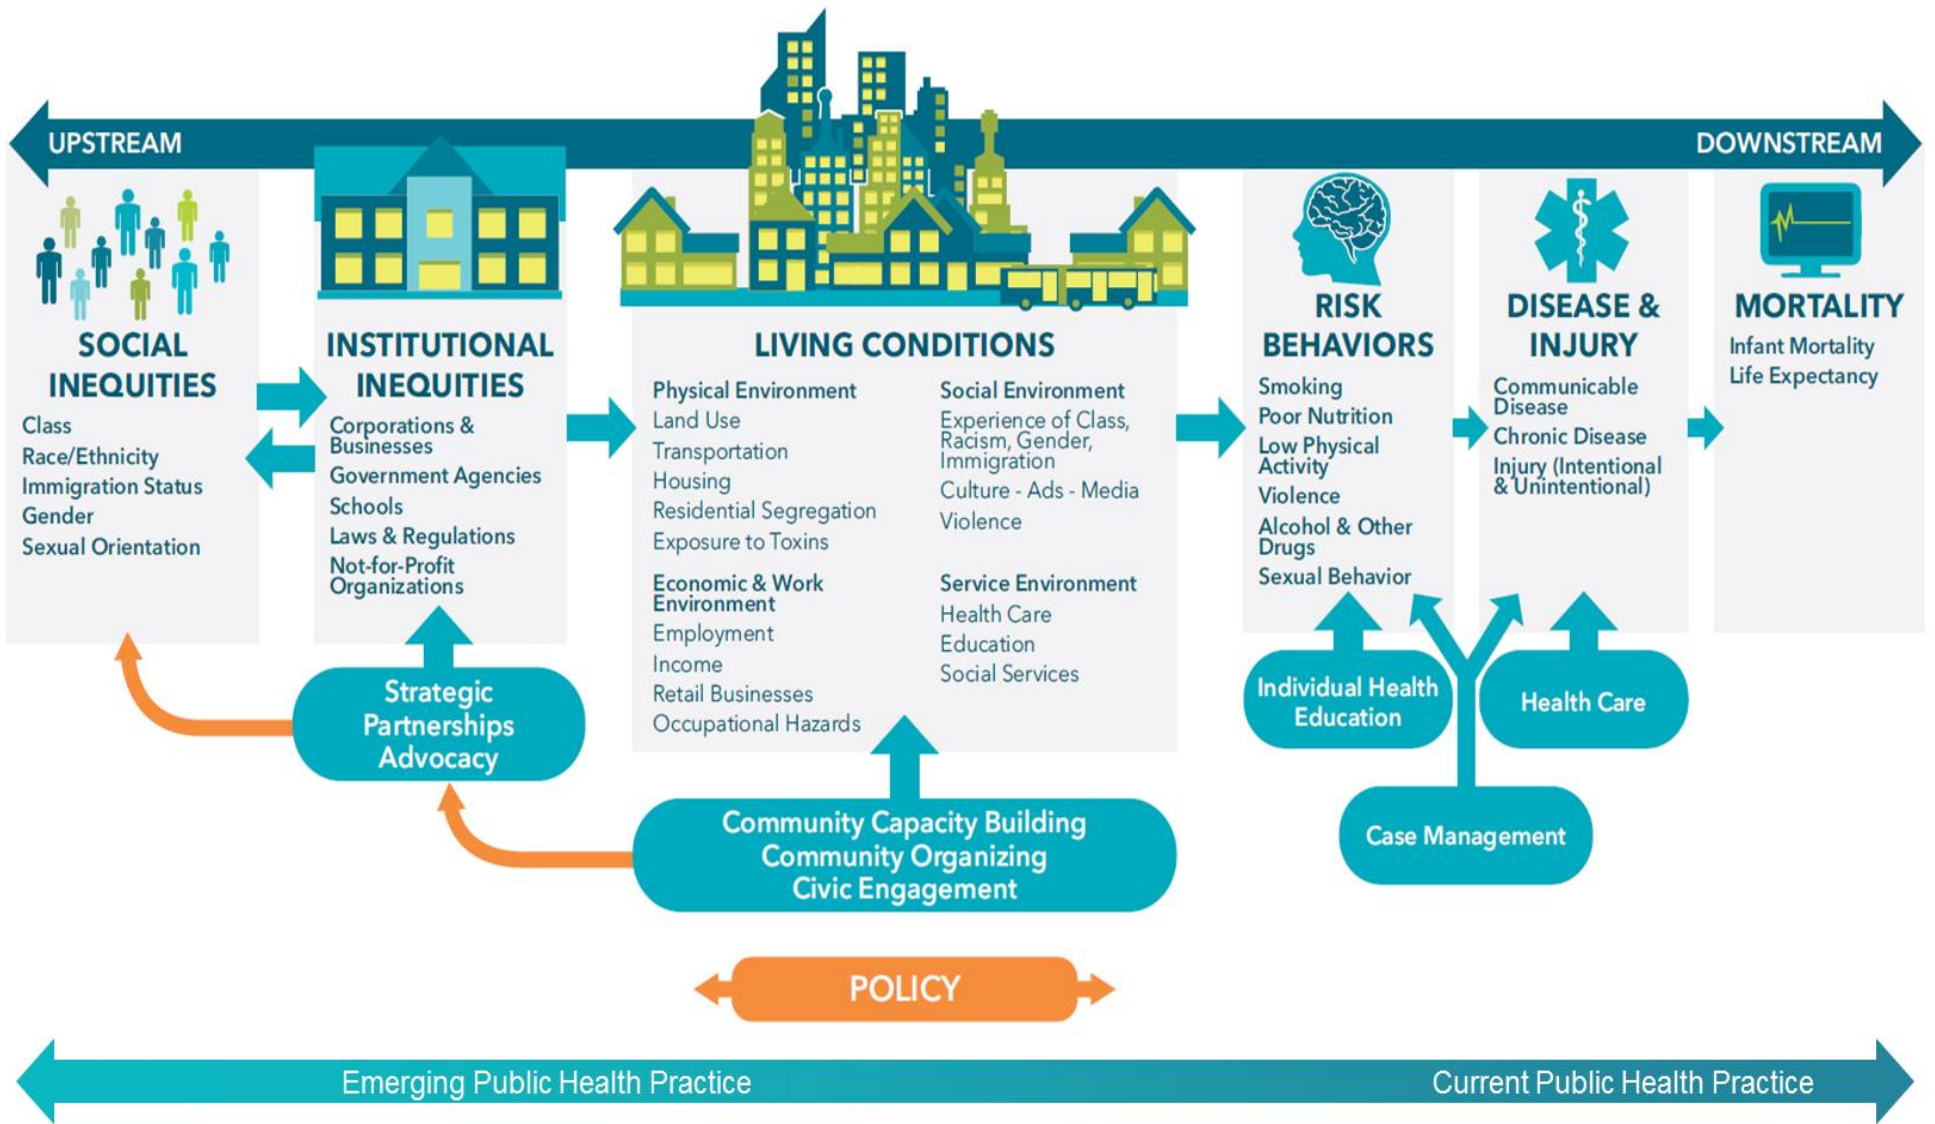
UPSTREAM

DOWNSTREAM

SOCIAL INEQUITIES
Class
Race/Ethnicity
Immigration Status
Gender
Sexual Orientation

INSTITUTIONAL INEQUITIES
Corporations & Businesses
Government Agencies
Schools
Laws & Regulations
Not-for-Profit Organizations

LIVING CONDITIONS

Physical Environment
Land Use
Transportation
Housing
Residential Segregation
Exposure to Toxins

Economic & Work Environment
Employment
Income
Retail Businesses
Occupational Hazards

Social Environment
Experience of Class, Racism, Gender, Immigration
Culture - Ads - Media
Violence

Service Environment
Health Care
Education
Social Services

RISK BEHAVIORS
Smoking
Poor Nutrition
Low Physical Activity
Violence
Alcohol & Other Drugs
Sexual Behavior

DISEASE & INJURY
Communicable Disease
Chronic Disease
Injury (Intentional & Unintentional)

MORTALITY
Infant Mortality
Life Expectancy

Strategic Partnerships Advocacy

Community Capacity Building
Community Organizing
Civic Engagement

Individual Health Education

Health Care

Case Management

POLICY

Emerging Public Health Practice

Current Public Health Practice